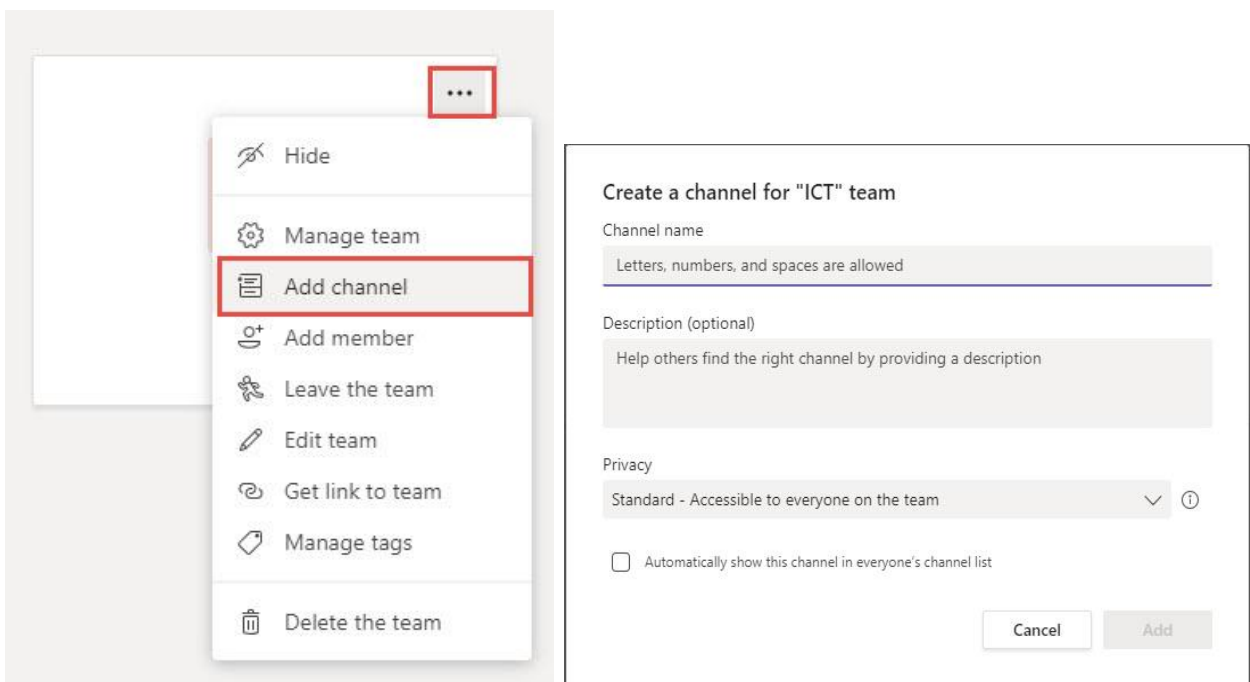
•••

Hide

Manage team

Add channel

Add member

Leave the team

Edit team

Get link to team

Manage tags

Delete the team

Create a channel for "ICT" team

Channel name

Letters, numbers, and spaces are allowed

Description (optional)

Help others find the right channel by providing a description

Privacy

Standard - Accessible to everyone on the team

Automatically show this channel in everyone's channel list

Cancel

Add